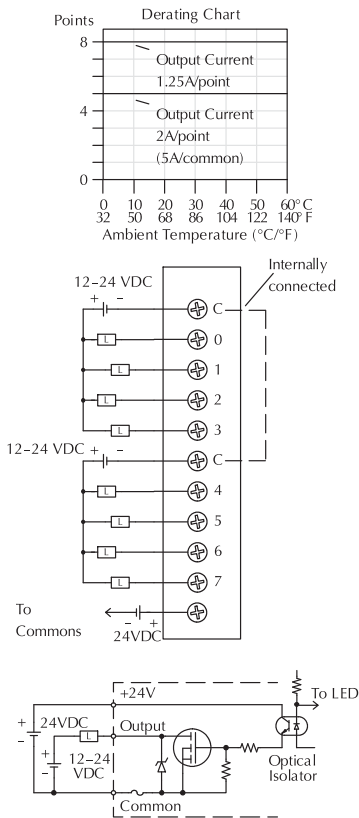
Points

Derating Chart

8

Output Current 1.25A/point

4

Output Current 2A/point (5A/common)

0

| 0 | 10 | 20 | 30 | 40 | 50 | 60° C |
|---|---|---|---|---|---|---|
| 32 | 50 | 68 | 86 | 104 | 122 | 140° F |

Ambient Temperature (°C/°F)

12–24 VDC
+ –

Internally connected

C
L 0
L 1
L 2
L 3

12–24 VDC + –

C
L 4
L 5
L 6
L 7

To Commons
– +
24VDC

+24V

To LED

+ 24VDC –

Output

L

+ – 12–24 VDC

Optical Isolator

Common